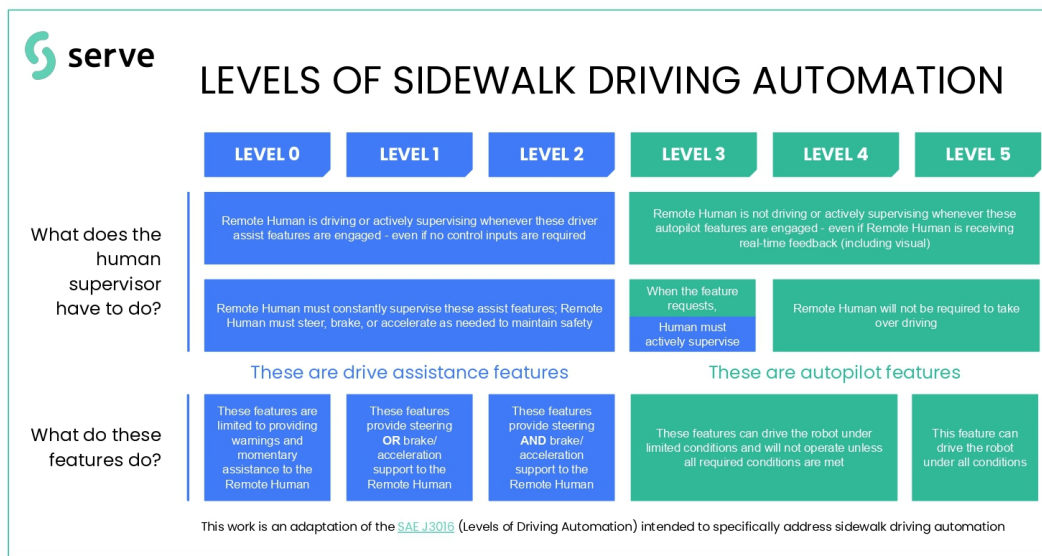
serve

LEVELS OF SIDEWALK DRIVING AUTOMATION

LEVEL 0 LEVEL 1 LEVEL 2 LEVEL 3 LEVEL 4 LEVEL 5

What does the human supervisor have to do?

Remote Human is driving or actively supervising whenever these driver assist features are engaged - even if no control inputs are required

Remote Human is not driving or actively supervising whenever these autopilot features are engaged - even if Remote Human is receiving real-time feedback (including visual)

Remote Human must constantly supervise these assist features; Remote Human must steer, brake, or accelerate as needed to maintain safety

When the feature requests,

Human must actively supervise

Remote Human will not be required to take over driving

These are drive assistance features

These are autopilot features

What do these features do?

These features are limited to providing warnings and momentary assistance to the Remote Human

These features provide steering OR brake/ acceleration support to the Remote Human

These features provide steering AND brake/ acceleration support to the Remote Human

These features can drive the robot under limited conditions and will not operate unless all required conditions are met

This feature can drive the robot under all conditions

This work is an adaptation of the SAE J3016 (Levels of Driving Automation) intended to specifically address sidewalk driving automation